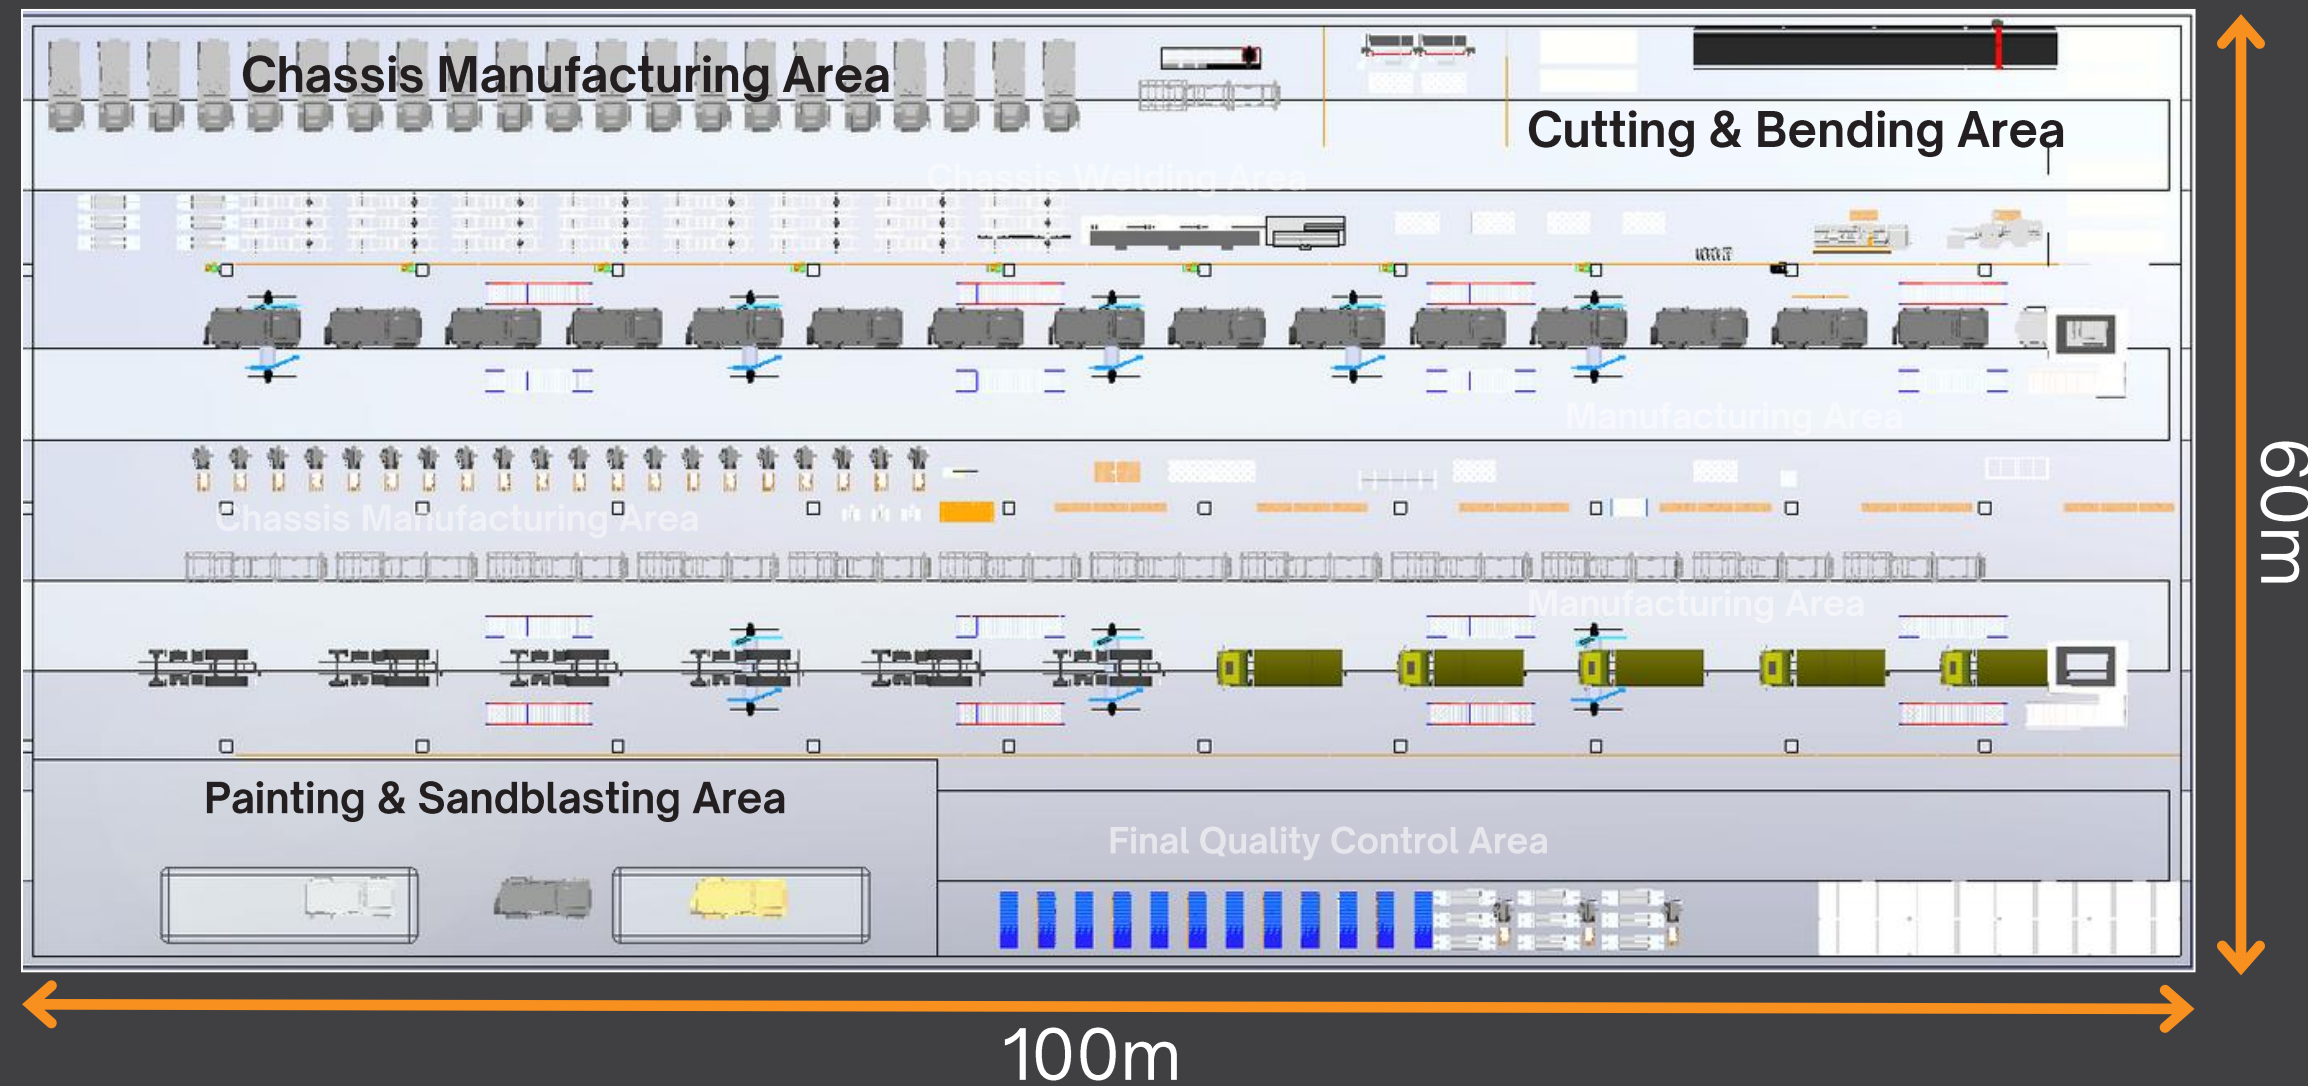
Chassis Manufacturing Area

Cutting & Bending Area

Chassis Welding Area

Manufacturing Area

Chassis Manufacturing Area

Manufacturing Area

Painting & Sandblasting Area

Final Quality Control Area

60m

100m